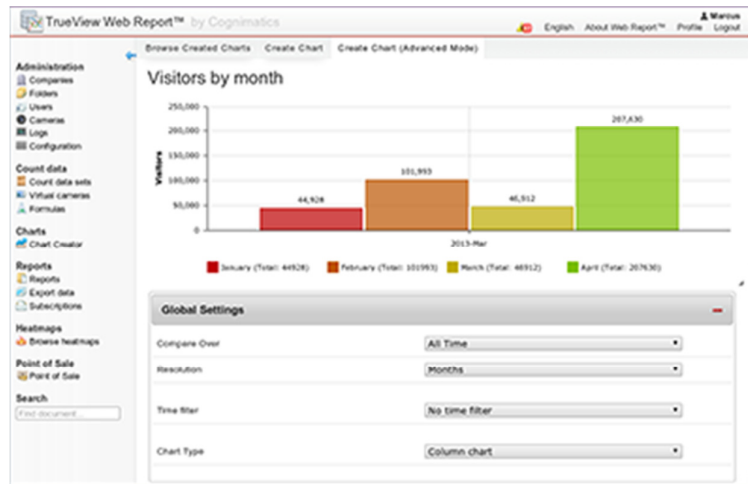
TrueView Web Report™ by Cognimatics

Marcus
English About Web Report™ Profile Logout

Administration
Companies
Folders
Users
Cameras
Logs
Configuration

Count data
Count data sets
Virtual cameras
Formulas

Charts
Chart Creator

Reports
Reports
Export data
Subscriptions

Heatmaps
Browse heatmaps

Point of Sale
Point of Sale

Search
Find document...

Browse Created Charts Create Chart Create Chart (Advanced Mode)

Visitors by month

250,000
200,000
150,000
100,000
50,000
0

Visitors

44,928
101,993
46,912
207,630

2013-Mar

January (Total: 44928) February (Total: 101993) March (Total: 46912) April (Total: 207630)

Global Settings

Compare Over All Time
Resolution Months
Time filter No time filter
Chart Type Column chart